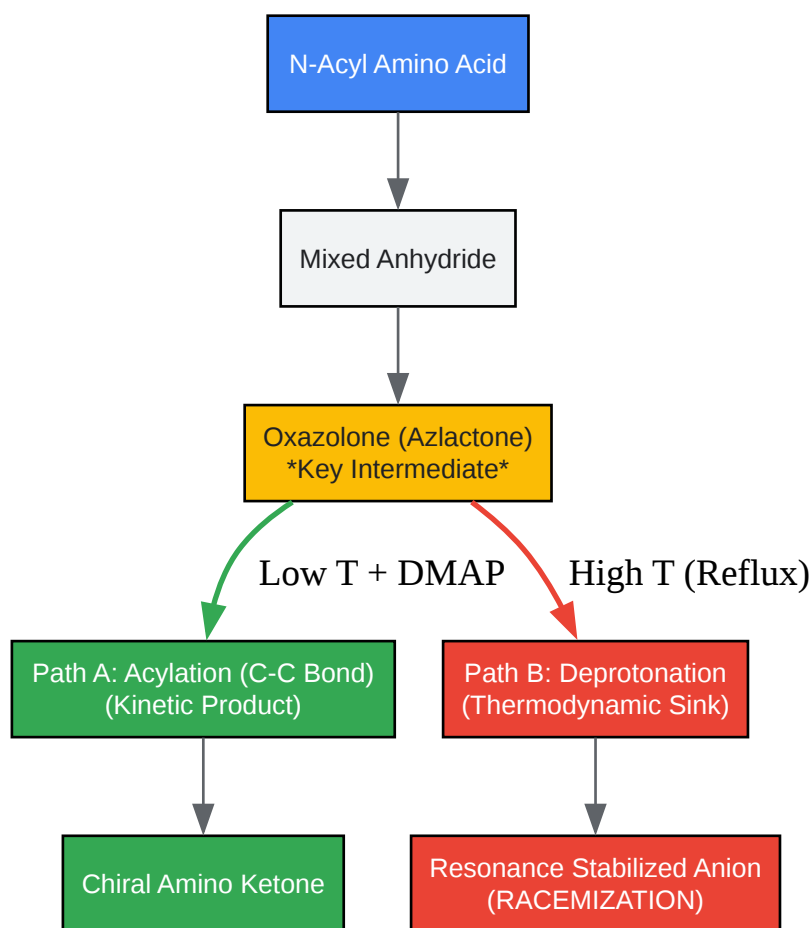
N-Acyl Amino Acid

Mixed Anhydride

Oxazolone (Azlactone)
*Key Intermediate*

Low T + DMAP

High T (Reflux)

Path A: Acylation (C-C Bond)
(Kinetic Product)

Path B: Deprotonation
(Thermodynamic Sink)

Chiral Amino Ketone

Resonance Stabilized Anion
(RACEMIZATION)